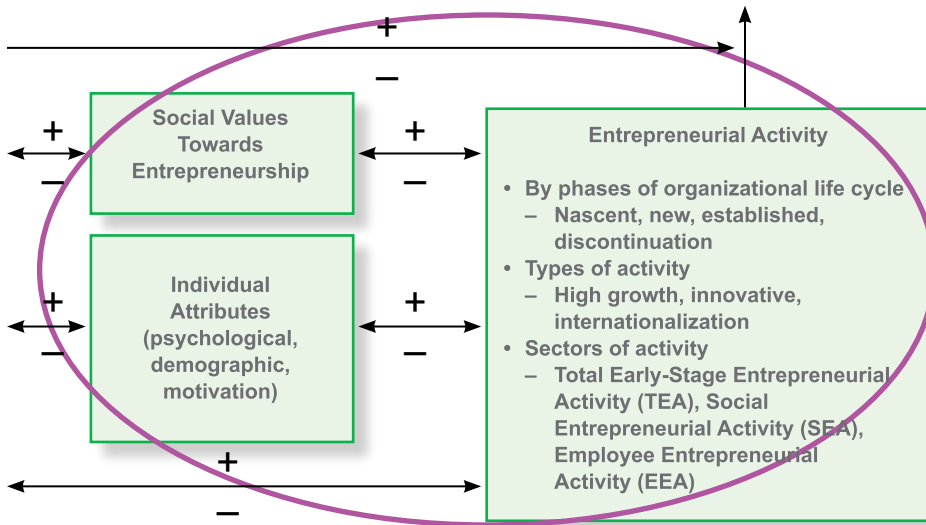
+
−

+
−

Social Values Towards Entrepreneurship

+
−

Entrepreneurial Activity

• By phases of organizational life cycle
– Nascent, new, established, discontinuation
• Types of activity
– High growth, innovative, internationalization
• Sectors of activity
– Total Early-Stage Entrepreneurial Activity (TEA), Social Entrepreneurial Activity (SEA), Employee Entrepreneurial Activity (EEA)

+
−

Individual Attributes (psychological, demographic, motivation)

+
−

+
−